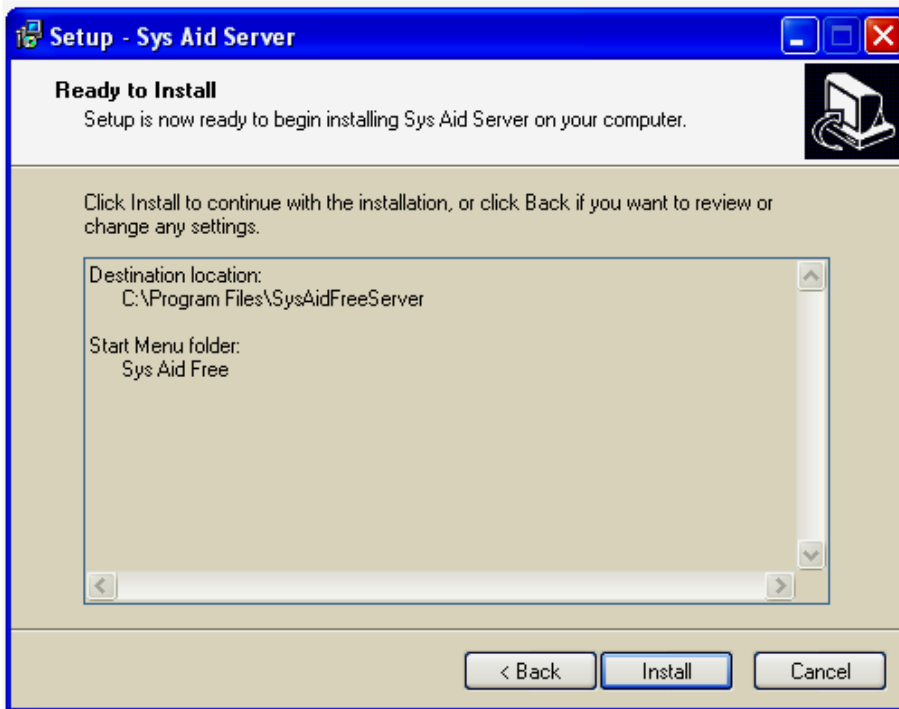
Setup - Sys Aid Server

Ready to Install
Setup is now ready to begin installing Sys Aid Server on your computer.

Click Install to continue with the installation, or click Back if you want to review or change any settings.

Destination location:
C:\Program Files\SysAidFreeServer

Start Menu folder:
Sys Aid Free

< Back
Install
Cancel